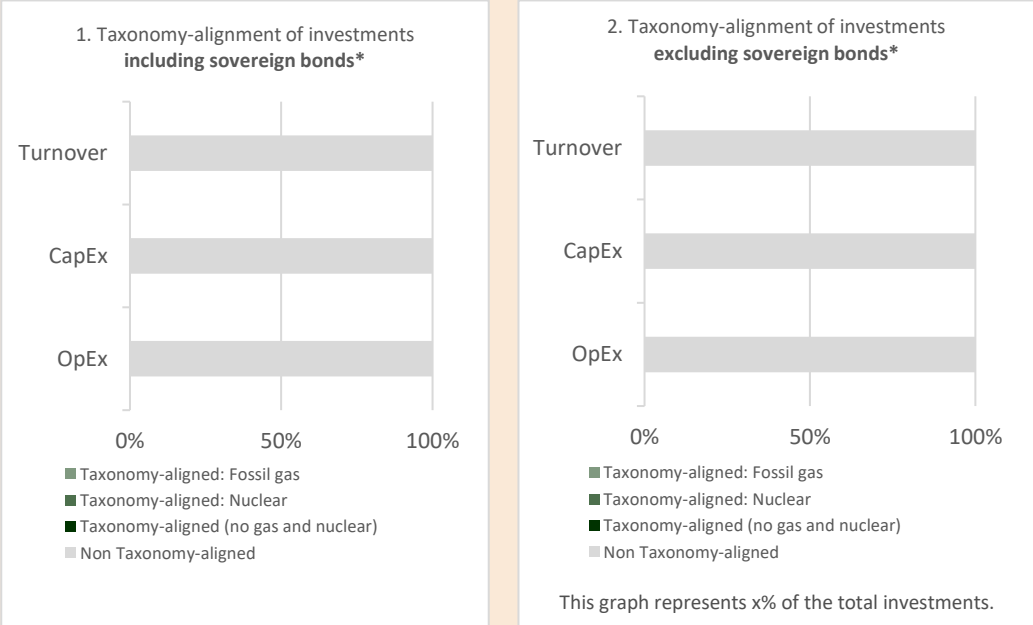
1. Taxonomy-alignment of investments **including sovereign bonds***

Turnover

CapEx

OpEx

0%
50%
100%

Taxonomy-aligned: Fossil gas
Taxonomy-aligned: Nuclear
Taxonomy-aligned (no gas and nuclear)
Non Taxonomy-aligned

2. Taxonomy-alignment of investments **excluding sovereign bonds***

Turnover

CapEx

OpEx

0%
50%
100%

Taxonomy-aligned: Fossil gas
Taxonomy-aligned: Nuclear
Taxonomy-aligned (no gas and nuclear)
Non Taxonomy-aligned

This graph represents x% of the total investments.